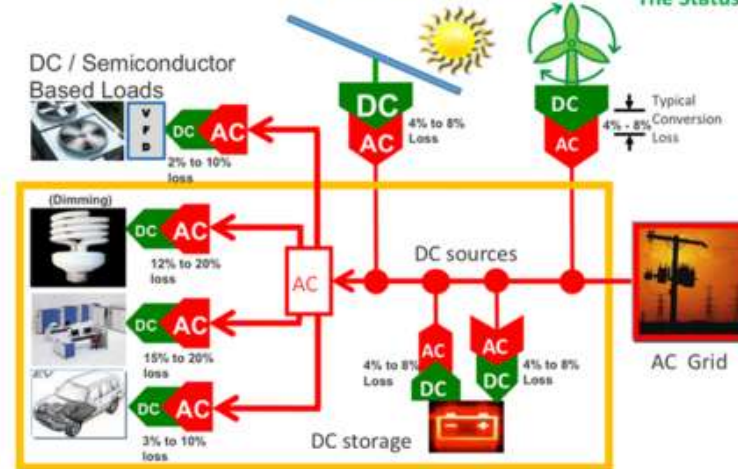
The Status

DC / Semiconductor Based Loads

V F D

DC AC

2% to 10% loss

DC AC

4% to 8% Loss

DC AC

4% - 8%

Typical Conversion Loss

(Dimming)

DC AC

12% to 20% loss

DC AC

15% to 20% loss

EV

DC AC

3% to 10% loss

AC

DC sources

AC DC

4% to 8% Loss

AC DC

4% to 8% Loss

DC storage

AC Grid